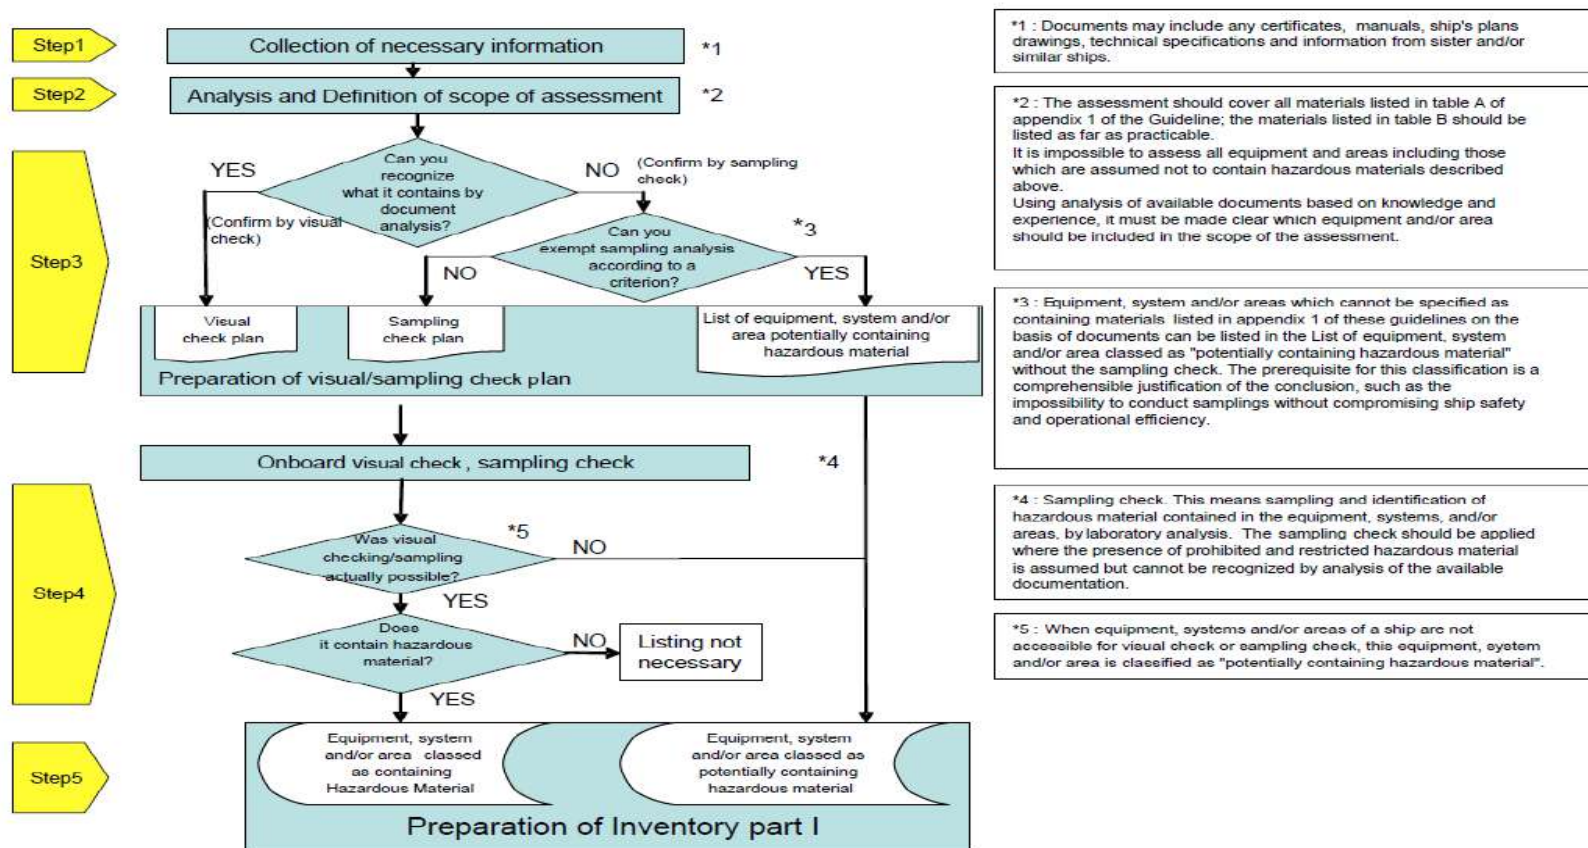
Step1
Collection of necessary information
*1

Step2
Analysis and Definition of scope of assessment
*2

Step3
YES
Can you recognize what it contains by document analysis?
NO
(Confirm by sampling check)
(Confirm by visual check)
*3
Can you exempt sampling analysis according to a criterion?
NO
YES
Visual check plan
Sampling check plan
List of equipment, system and/or area potentially containing hazardous material
Preparation of visual/sampling check plan

Onboard visual check , sampling check
*4

Step4
Was visual checking/sampling actually possible?
*5
NO
YES
Does it contain hazardous material?
NO
Listing not necessary
YES

Step5
Equipment, system and/or area classed as containing Hazardous Material
Equipment, system and/or area classed as potentially containing hazardous material
Preparation of Inventory part I

*1 : Documents may include any certificates, manuals, ship's plans drawings, technical specifications and information from sister and/or similar ships.

*2 : The assessment should cover all materials listed in table A of appendix 1 of the Guideline; the materials listed in table B should be listed as far as practicable.
It is impossible to assess all equipment and areas including those which are assumed not to contain hazardous materials described above.
Using analysis of available documents based on knowledge and experience, it must be made clear which equipment and/or area should be included in the scope of the assessment.

*3 : Equipment, system and/or areas which cannot be specified as containing materials listed in appendix 1 of these guidelines on the basis of documents can be listed in the List of equipment, system and/or area classed as "potentially containing hazardous material" without the sampling check. The prerequisite for this classification is a comprehensible justification of the conclusion, such as the impossibility to conduct samplings without compromising ship safety and operational efficiency.

*4 : Sampling check. This means sampling and identification of hazardous material contained in the equipment, systems, and/or areas, by laboratory analysis. The sampling check should be applied where the presence of prohibited and restricted hazardous material is assumed but cannot be recognized by analysis of the available documentation.

*5 : When equipment, systems and/or areas of a ship are not accessible for visual check or sampling check, this equipment, system and/or area is classified as "potentially containing hazardous material".